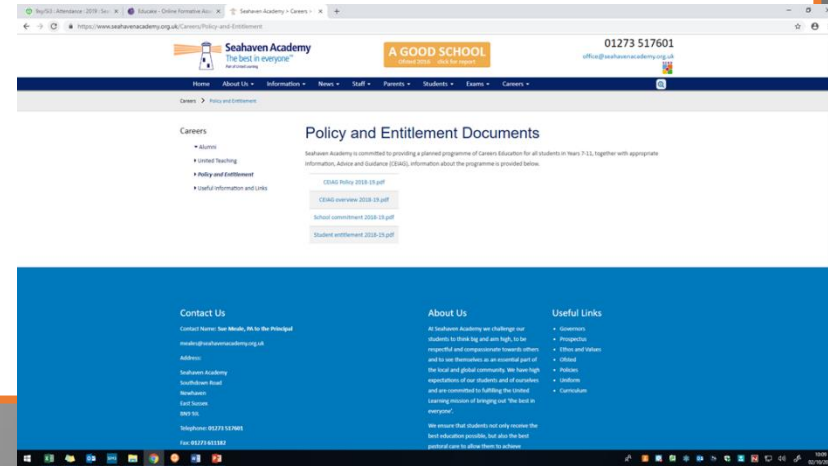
Yr/S3 : Attendance : 2019 : Se ×
Educake - Online Formative Ass ×
Seahaven Academy > Careers > ×
+

https://www.seahavenacademy.org.uk/Careers/Policy-and-Entitlement

Seahaven Academy
The best in everyone™
Part of United Learning

A GOOD SCHOOL
Ofsted 2018 - click for report

01273 517601
office@seahavenacademy.org.uk

Home About Us ▾ Information ▾ News ▾ Staff ▾ Parents ▾ Students ▾ Exams ▾ Careers ▾

Careers > Policy and Entitlement

Careers
▾ Alumni
▸ United Teaching
▸ Policy and Entitlement
▸ Useful Information and Links

Policy and Entitlement Documents

Seahaven Academy is committed to providing a planned programme of Careers Education for all students in Years 7-11, together with appropriate information, Advice and Guidance (CEIAG). Information about the programme is provided below.

CEIAG Policy 2018-19.pdf
CEIAG overview 2018-19.pdf
School commitment 2018-19.pdf
Student entitlement 2018-19.pdf

Contact Us
Contact Name: Sue Meale, PA to the Principal
meales@seahavenacademy.org.uk
Address:
Seahaven Academy
Southdown Road
Newhaven
East Sussex
BN9 9JL
Telephone: 01273 517601
Fax: 01273 611182

About Us
At Seahaven Academy we challenge our students to think big and aim high, to be respectful and compassionate towards others and to see themselves as an essential part of the local and global community. We have high expectations of our students and of ourselves and are committed to fulfilling the United Learning mission of bringing out 'the best in everyone'.
We ensure that students not only receive the best education possible, but also the best pastoral care to allow them to achieve

Useful Links
• Governors
• Prospectus
• Ethos and Values
• Ofsted
• Policies
• Uniform
• Curriculum

10:09
02/10/2018